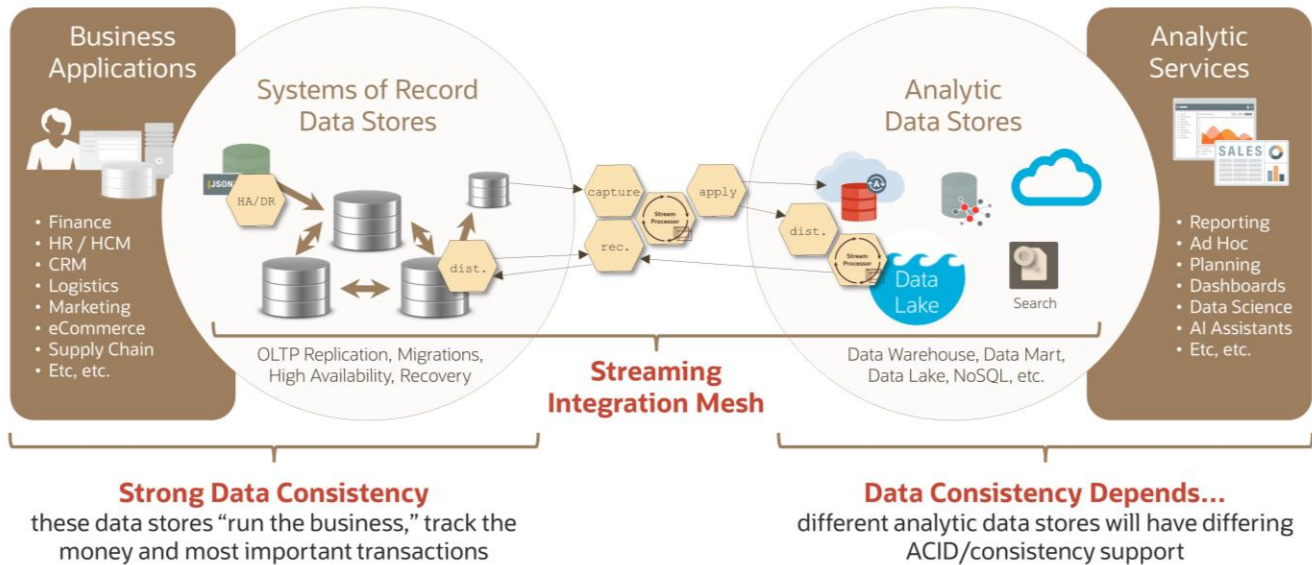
Business Applications

• Finance
• HR / HCM
• CRM
• Logistics
• Marketing
• eCommerce
• Supply Chain
• Etc, etc.

Systems of Record Data Stores

JSON

HA/DR

dist.

OLTP Replication, Migrations, High Availability, Recovery

capture

Stream Processor

apply

rec.

Streaming Integration Mesh

Analytic Data Stores

dist.

Stream Processor

Data Lake

Search

Data Warehouse, Data Mart, Data Lake, NoSQL, etc.

Analytic Services

SALES

• Reporting
• Ad Hoc
• Planning
• Dashboards
• Data Science
• AI Assistants
• Etc, etc.

Strong Data Consistency
these data stores "run the business," track the money and most important transactions

Data Consistency Depends...
different analytic data stores will have differing ACID/consistency support